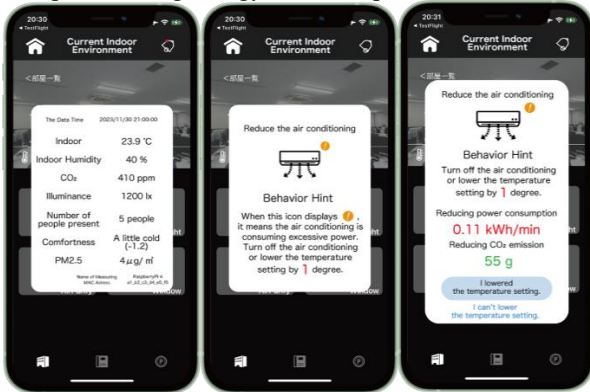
20:30
◂ TestFlight

Current Indoor Environment

<部屋一覧

The Data Time 2023/11/30 21:00:00

| | |
|---|---|
| Indoor | 23.9 °C |
| Indoor Humidity | 40 % |
| $CO_2$ | 410 ppm |
| Illuminance | 1200 lx |
| Number of people present | 5 people |
| Comfortness | A little cold (-1.2) |
| PM2.5 | 4 $\mu g/m^3$ |

Name of Measuring MAC Adress: RaspberryPi 4 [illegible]

20:30
◂ TestFlight

Current Indoor Environment

Reduce the air conditioning

!

Behavior Hint

When this icon displays ! , it means the air conditioning is consuming excessive power. Turn off the air conditioning or lower the temperature setting by 1 degree.

20:31
◂ TestFlight

Current Indoor Environment

<部屋一覧

Reduce the air conditioning

!

Behavior Hint

Turn off the air conditioning or lower the temperature setting by 1 degree.

Reducing power consumption

0.11 kWh/min

Reducing $CO_2$ emission

55 g

I lowered the temperature setting.

I can't lower the temperature setting.